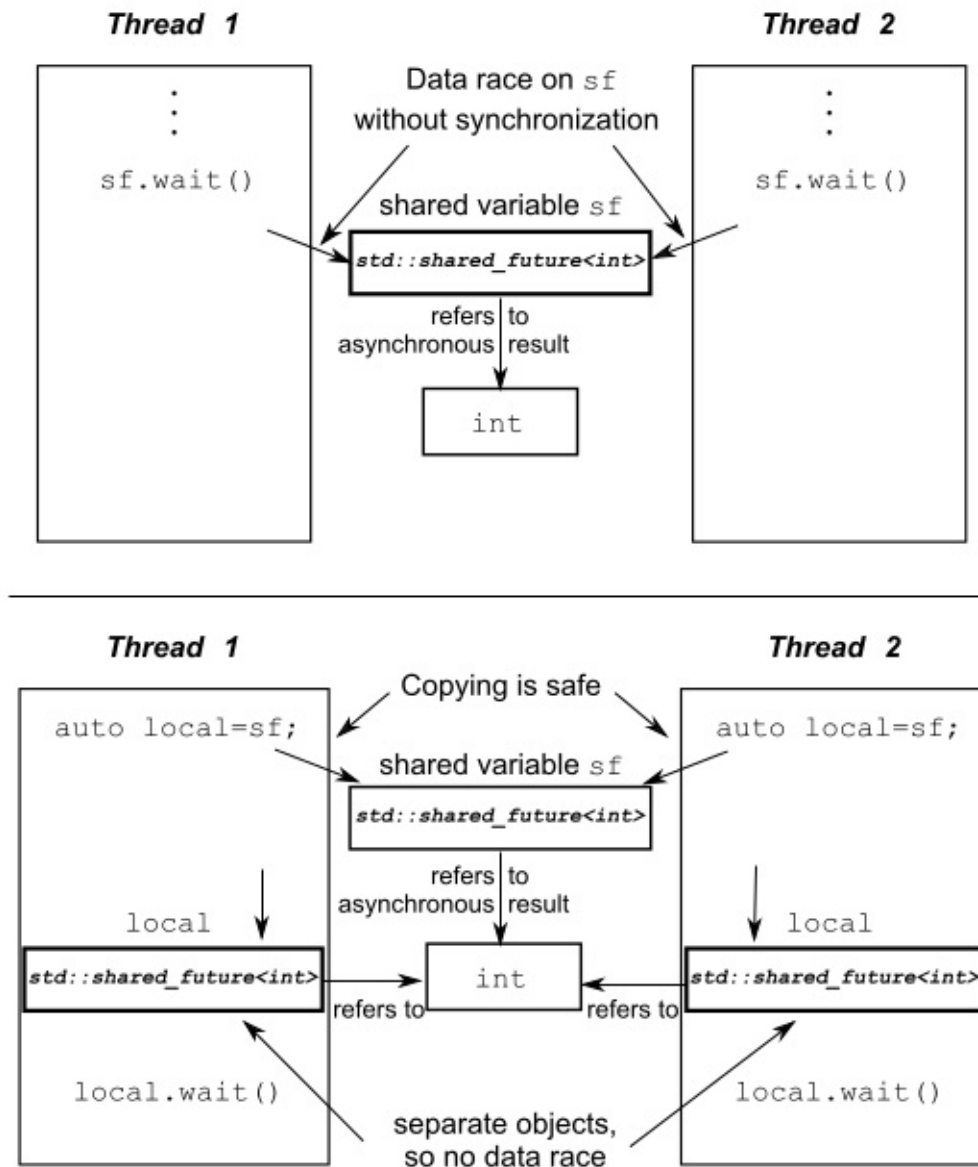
Thread 1

Thread 2

Data race on sf without synchronization

sf.wait()

sf.wait()

shared variable sf

std::shared_future<int>

refers to asynchronous result

int

Thread 1

Thread 2

Copying is safe

auto local=sf;

auto local=sf;

shared variable sf

std::shared_future<int>

refers to asynchronous result

local

local

std::shared_future<int>

int

std::shared_future<int>

refers to

refers to

local.wait()

local.wait()

separate objects, so no data race